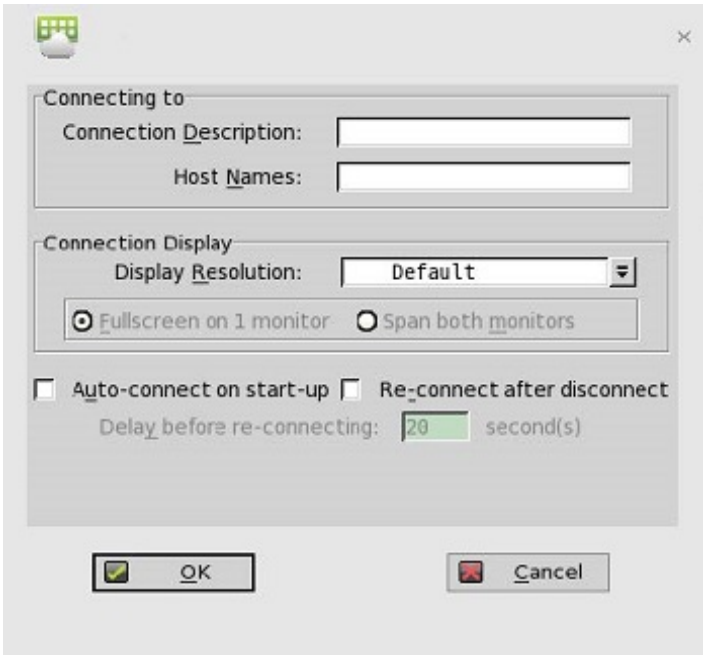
Connecting to
Connection Description:
Host Names:

Connection Display
Display Resolution: Default
Fullscreen on 1 monitor Span both monitors

Auto-connect on start-up Re-connect after disconnect
Delay before re-connecting: 20 second(s)

OK
Cancel